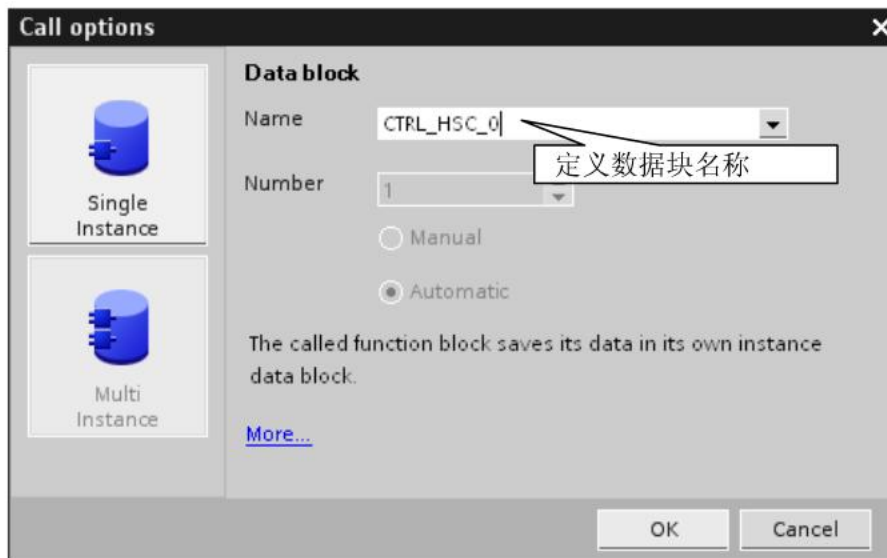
Call options

Single Instance

Multi Instance

Data block

Name CTRL_HSC_0

定义数据块名称

Number 1

Manual

Automatic

The called function block saves its data in its own instance data block.

More...

OK Cancel